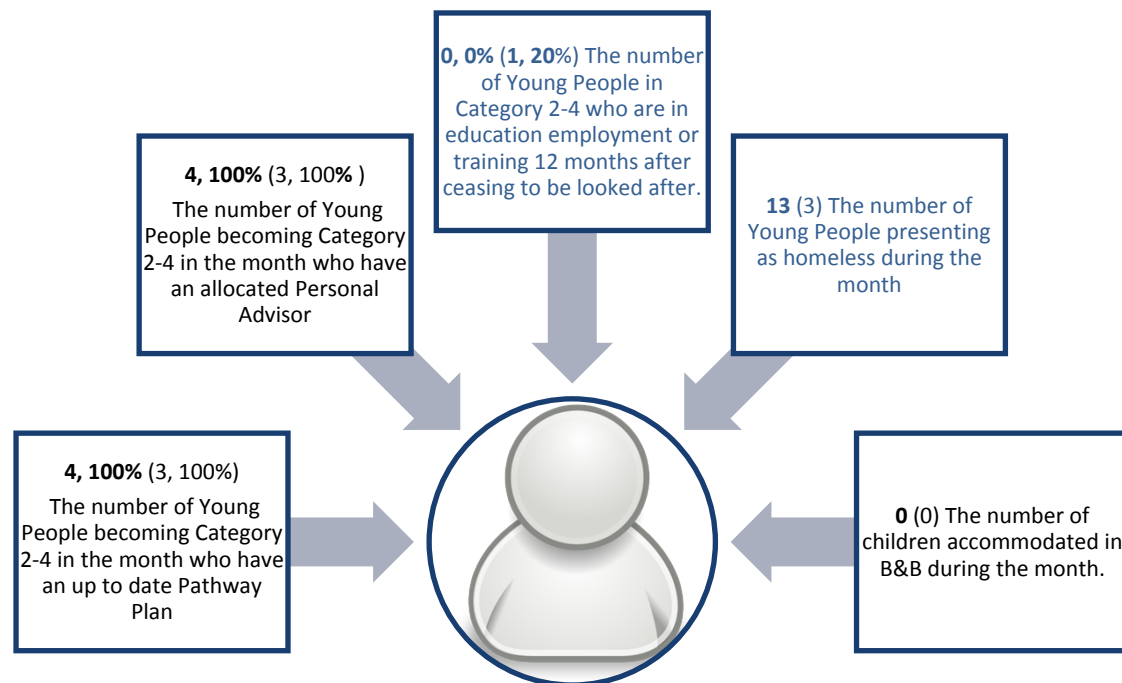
**0, 0%** (**1, 20**%) The number of Young People in Category 2-4 who are in education employment or training 12 months after ceasing to be looked after.

**4, 100%** (3, 100**%** )

The number of Young People becoming Category 2-4 in the month who have an allocated Personal Advisor

**13** (3) The number of Young People presenting as homeless during the month

**4, 100%** (3, 100%)

The number of Young People becoming Category 2-4 in the month who have an up to date Pathway Plan

**0** (0) The number of children accommodated in B&B during the month.